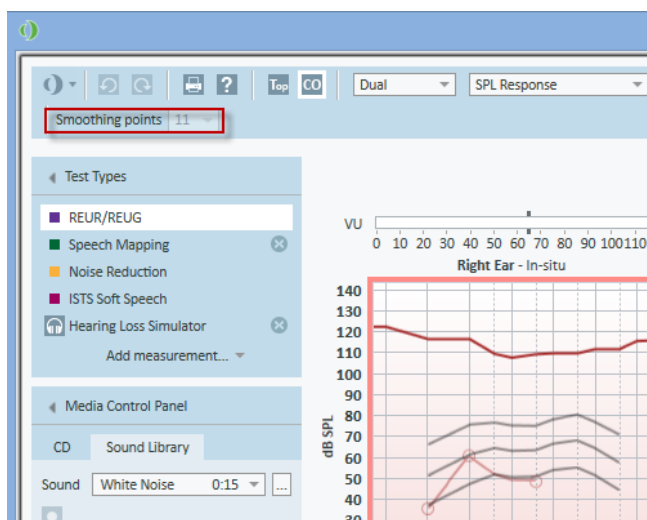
Top CO

Dual

SPL Response

Smoothing points 11

Test Types

REUR/REUG

Speech Mapping

Noise Reduction

ISTS Soft Speech

Hearing Loss Simulator

Add measurement...

Media Control Panel

CD

Sound Library

Sound

White Noise 0:15

...

VU

0 10 20 30 40 50 60 70 80 90 100 110

Right Ear - In-situ

dB SPL

140
130
120
110
100
90
80
70
60
50
40
30